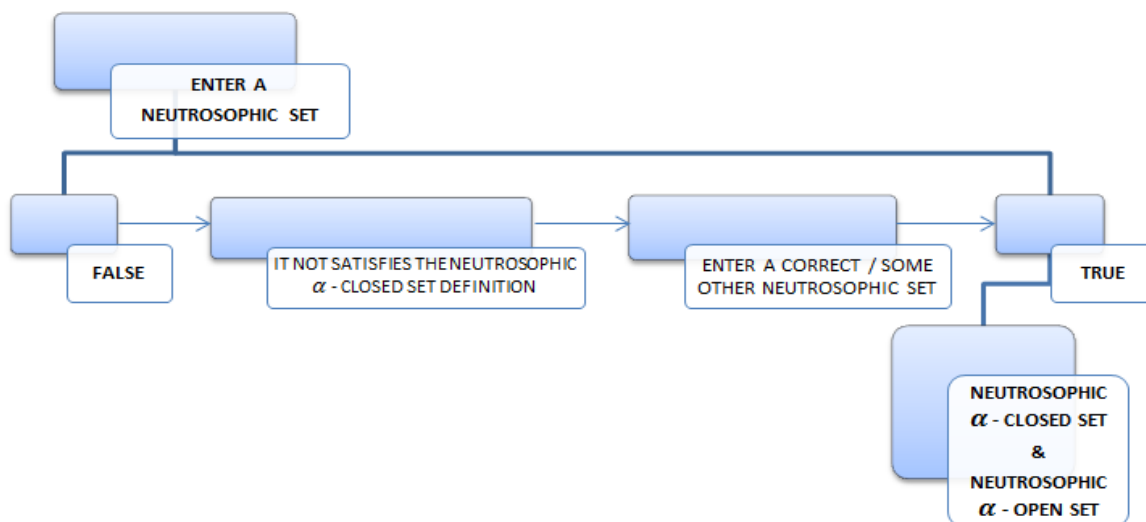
ENTER A NEUTROSOPHIC SET

FALSE

IT NOT SATISFIES THE NEUTROSOPHIC $\alpha$ - CLOSED SET DEFINITION

ENTER A CORRECT / SOME OTHER NEUTROSOPHIC SET

TRUE

NEUTROSOPHIC $\alpha$ - CLOSED SET
&
NEUTROSOPHIC $\alpha$ - OPEN SET